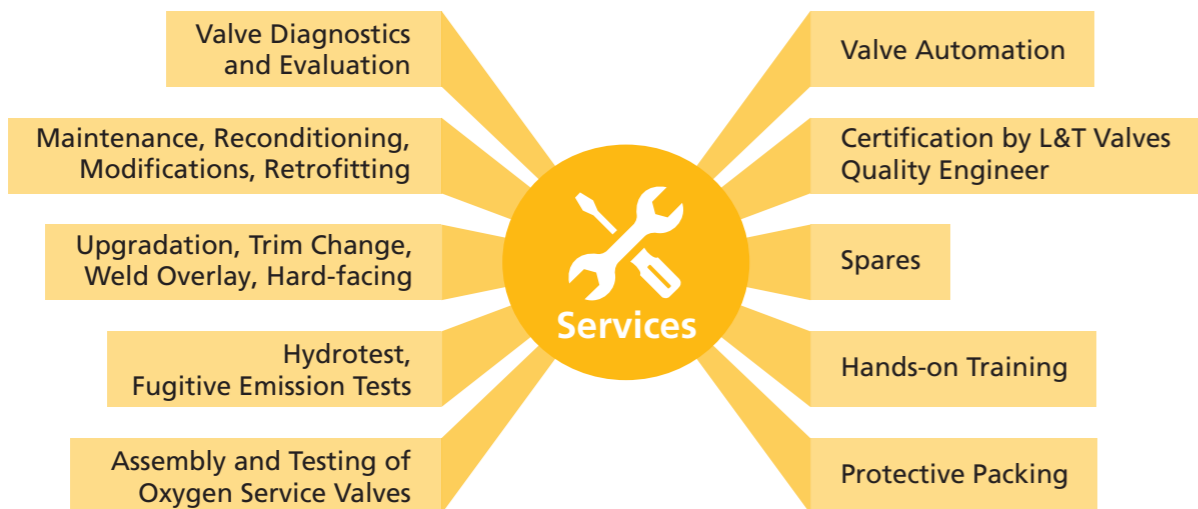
Valve Diagnostics and Evaluation

Maintenance, Reconditioning, Modifications, Retrofitting

Upgradation, Trim Change, Weld Overlay, Hard-facing

Hydrotest, Fugitive Emission Tests

Assembly and Testing of Oxygen Service Valves

Services

Valve Automation

Certification by L&T Valves Quality Engineer

Spares

Hands-on Training

Protective Packing